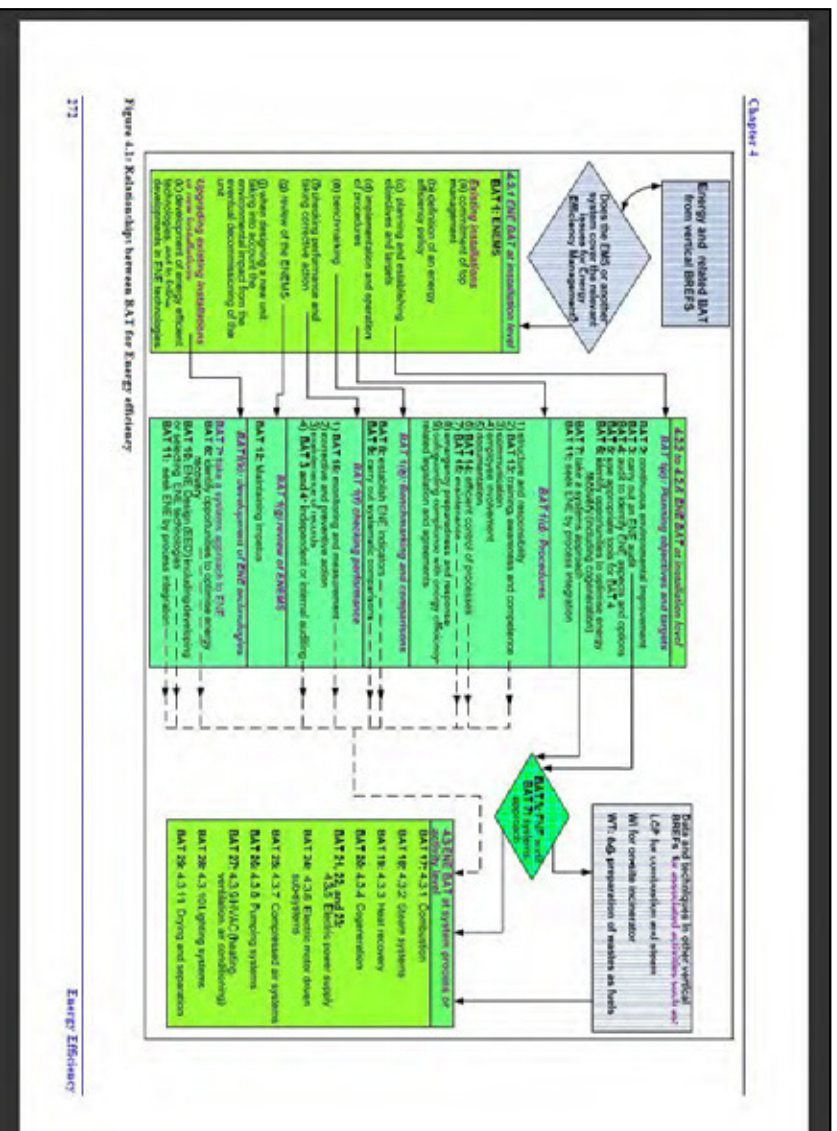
Chapter 4

Energy and related BAT from vertical BREFS

Does the EMS or applied system cover the relevant issues for Energy Efficiency Management?

4.2.1 ENE BAT at installation level

BAT 1: ENEMS

Existing installations

(a) commitment of top management

(b) definition of an energy efficiency policy

(c) planning and establishing objectives and targets

(d) implementation and operation of procedures

(e) benchmarking

(f) checking performance and taking corrective action

(g) review of the ENEMS

(h) when designing a new unit, taking into account the environmental impact from the eventual decommissioning of the unit

Upgrading existing installations or new installations

(i) development of energy efficient technologies and to follow developments in ENE technologies

4.2.2 to 4.2.9 ENE BAT at installation level

BAT (c): Planning objectives and targets

BAT 2: continuous environmental improvement
BAT 3: carry out an ENE audit
BAT 4: audit to identify ENE aspects and options
BAT 5: use appropriate tools for BAT 4
BAT 6: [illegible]
BAT 7: take a systems approach
BAT 8: seek ENE by process integration

BAT (d): Procedures

1) structure and responsibility
2) BAT 13: training awareness and competence
3) communication
4) employee involvement
5) documentation
6) BAT 14: efficient control of processes
7) BAT 15: maintenance
8) emergency preparedness and response
9) safeguarding compliance with energy efficiency related legislation and agreements

BAT (e): Benchmarking and comparisons

BAT 9: establish ENE indicators
BAT 10: carry out systematic comparisons

BAT (f): Checking performance

1) BAT 16: monitoring and measurement
2) corrective and preventive action
3) maintenance of records
4) BAT 3 and 4: independent or internal auditing

BAT (g): review of ENEMS

BAT 12: Maintaining impetus

BAT (i): development of ENE technologies

BAT 7: take a systems approach to ENE
BAT 10: identify opportunities to optimise energy recovery
BAT 10: ENE Design (EED) including developing or selecting ENE technologies
BAT 11: seek ENE by process integration

BAT 7: ENE and BAT 7: systems approach

Data and techniques in other vertical BREFs for associated activities such as:
LCP for combustion and steam
WI for onsite incinerator
WT: e.g. preparation of wastes as fuels

4.3 ENE BAT at system process or activity level

BAT 17: 4.3.1 Combustion
BAT 18: 4.3.2 Steam systems
BAT 19: 4.3.3 Heat recovery
BAT 20: 4.3.4 Cogeneration
BAT 21, 22, and 23: 4.3.5 Electric power supply
BAT 24: 4.3.6 Electric motor driven subsystems
BAT 25: 4.3.7 Compressed air systems
BAT 26: 4.3.8 Pumping systems
BAT 27: 4.3.9 HVAC (heating, ventilation, air conditioning)
BAT 28: 4.3.10 Lighting systems
BAT 29: 4.3.11 Drying and separation

Figure 4.1: Relationships between BAT for Energy efficiency

272

Energy Efficiency